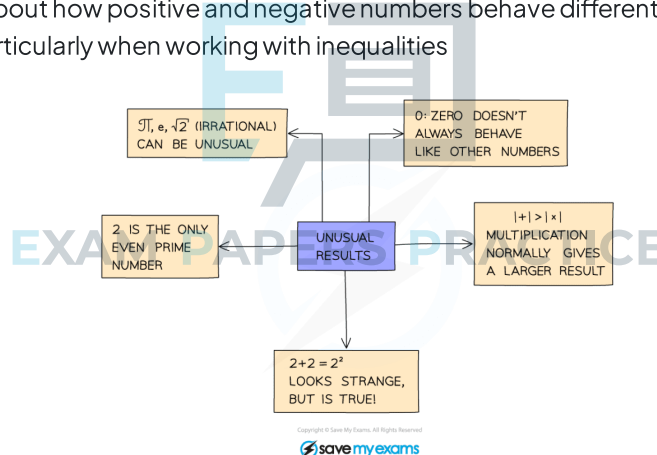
bout how positive and negative numbers behave different
rticularly when working with inequalities

$\pi$, e, $\sqrt{2}$ (IRRATIONAL) CAN BE UNUSUAL

0: ZERO DOESN'T ALWAYS BEHAVE LIKE OTHER NUMBERS

2 IS THE ONLY EVEN PRIME NUMBER

UNUSUAL RESULTS

$|+| > |\times|$ MULTIPLICATION NORMALLY GIVES A LARGER RESULT

$2+2=2^2$ LOOKS STRANGE, BUT IS TRUE!

EXAM PAPERS PRACTICE

Copyright © Save My Exams. All Rights Reserved

save my exams